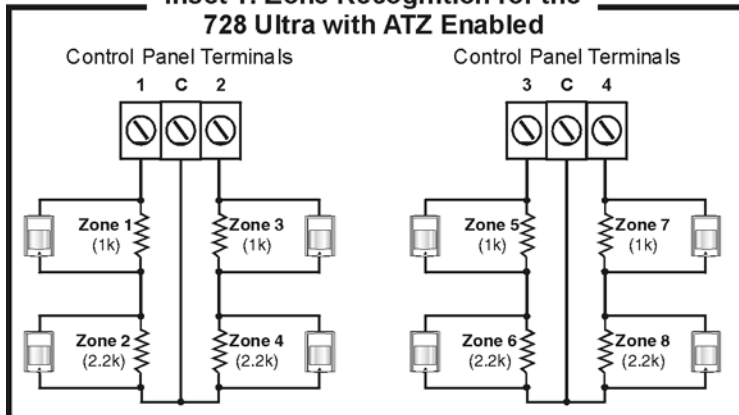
Inset 1: Zone Recognition for the 728 Ultra with ATZ Enabled

Control Panel Terminals

1 C 2

Zone 1 (1k)

Zone 3 (1k)

Zone 2 (2.2k)

Zone 4 (2.2k)

Control Panel Terminals

3 C 4

Zone 5 (1k)

Zone 7 (1k)

Zone 6 (2.2k)

Zone 8 (2.2k)